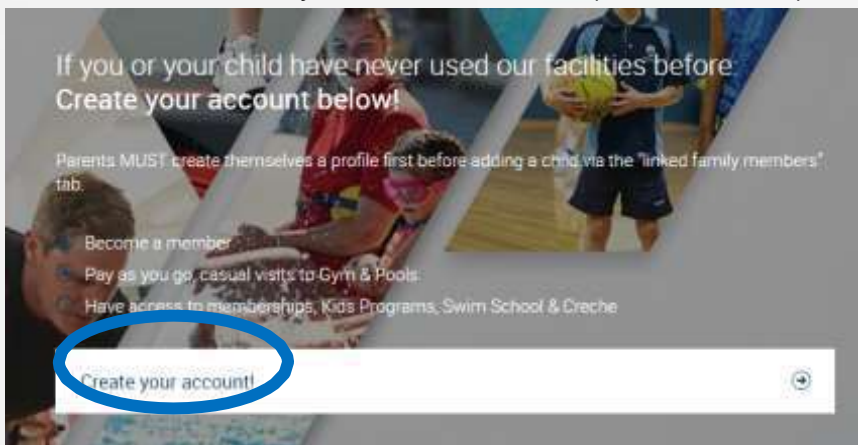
If you or your child have never used our facilities before
Create your account below!

Parents MUST create themselves a profile first before adding a child via the "linked family members" tab.

Become a member
Pay as you go, casual visits to Gym & Pools.
Have access to memberships, Kids Programs, Swim School & Creche

Create your account!